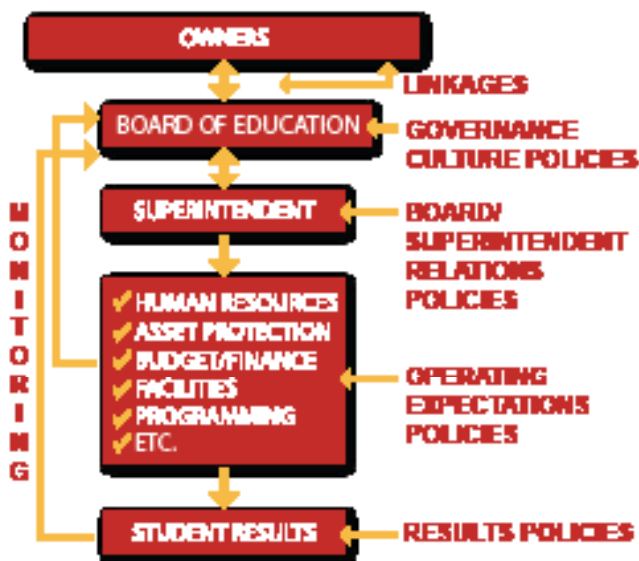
OWNERS

LINKAGES

BOARD OF EDUCATION

GOVERNANCE CULTURE POLICIES

MONITORING

SUPERINTENDENT

BOARD/ SUPERINTENDENT RELATIONS POLICIES

✔ HUMAN RESOURCES
✔ ASSET PROTECTION
✔ BUDGET/FINANCE
✔ FACILITIES
✔ PROGRAMMING
✔ ETC.

OPERATING EXPECTATIONS POLICIES

STUDENT RESULTS

RESULTS POLICIES